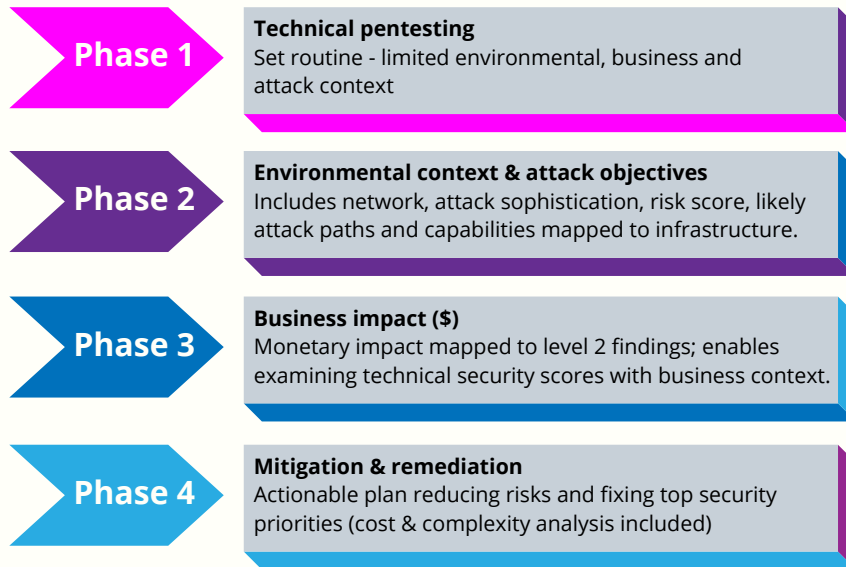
Phase 1

Technical pentesting
Set routine - limited environmental, business and attack context

Phase 2

Environmental context & attack objectives
Includes network, attack sophistication, risk score, likely attack paths and capabilities mapped to infrastructure.

Phase 3

Business impact ($)
Monetary impact mapped to level 2 findings; enables examining technical security scores with business context.

Phase 4

Mitigation & remediation
Actionable plan reducing risks and fixing top security priorities (cost & complexity analysis included)